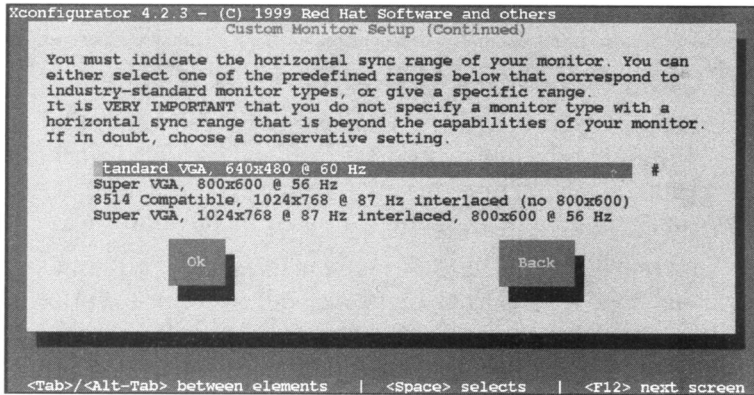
Xconfigurator 4.2.3 - (C) 1999 Red Hat Software and others

Custom Monitor Setup (Continued)

You must indicate the horizontal sync range of your monitor. You can either select one of the predefined ranges below that correspond to industry-standard monitor types, or give a specific range.
It is VERY IMPORTANT that you do not specify a monitor type with a horizontal sync range that is beyond the capabilities of your monitor. If in doubt, choose a conservative setting.

tandard VGA, 640x480 @ 60 Hz
Super VGA, 800x600 @ 56 Hz
8514 Compatible, 1024x768 @ 87 Hz interlaced (no 800x600)
Super VGA, 1024x768 @ 87 Hz interlaced, 800x600 @ 56 Hz

#

Ok

Back

<Tab>/<Alt-Tab> between elements | <Space> selects | <F12> next screen